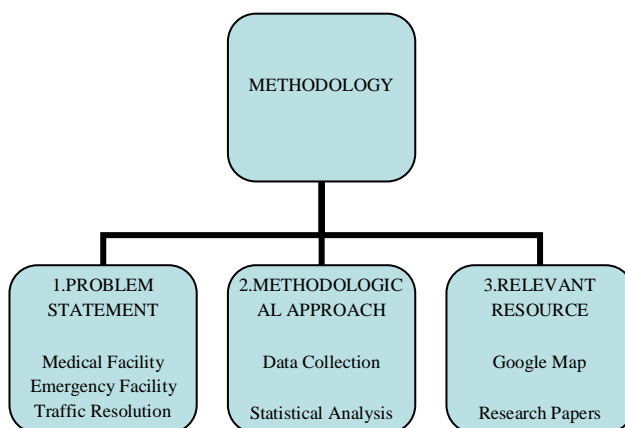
METHODOLOGY

1.PROBLEM STATEMENT

Medical Facility
Emergency Facility
Traffic Resolution

2.METHODOLOGICAL APPROACH

Data Collection

Statistical Analysis

3.RELEVANT RESOURCE

Google Map

Research Papers